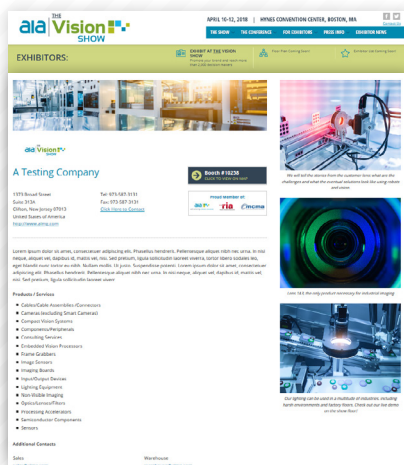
aia THE Vision SHOW

APRIL 10-12, 2018 | HYNES CONVENTION CENTER, BOSTON, MA

THE SHOW | THE CONFERENCE | FOR EXHIBITORS | PRESS INFO | EXHIBITOR NEWS

EXHIBITORS:

EXHIBIT AT THE VISION SHOW

aia Vision SHOW

A Testing Company

1375 Broad Street
Suite 312A
Clifton, New Jersey 07013
United States of America
http://www.aima.com

Tel: 973-587-3131
Fax: 973-587-3131
Click Here to Contact

Booth #10258
CLICK TO VIEW ON MAP

Proud Member of:
AIA ria mcma

Lorem ipsum dolor sit amet, consectetuer adipiscing elit. Phasellus hendrerit. Pellentesque aliquet nibh nec urna. In nisl neque, aliquet vel, dapibus id, mattis vel, nisi. Sed pretium, ligula sollicitudin laoreet viverra, tortor libero sodales leo, eget blandit nunc tortor eu nibh. Nullam mollis. Ut justo. Suspendisse potenti. Lorem ipsum dolor sit amet, consectetuer adipiscing elit. Phasellus hendrerit. Pellentesque aliquet nibh nec urna. In nisl neque, aliquet vel, dapibus id, mattis vel, nisi. Sed pretium, ligula sollicitudin laoreet viverra

Products / Services

Cables/Cable Assemblies/Connectors
Cameras (excluding Smart Cameras)
Compact Vision Systems
Components/Peripherals
Consulting Services
Embedded Vision Processors
Frame Grabbers
Image Sensors
Imaging Boards
Input/Output Devices
Lighting Equipment
Non-Visible Imaging
Optics/Lenses/Filters
Processing Accelerators
Semiconductor Components
Sensors

Additional Contacts

Sales
Warehouse

We will tell the stories from the customer here; what are the challenges and what the eventual solutions look like using robots and vision.

Lens 18 X: the only product necessary for industrial imaging

Our lighting can be used in a multitude of industries, including harsh environments and factory floors. Check out our live demo on the show floor!